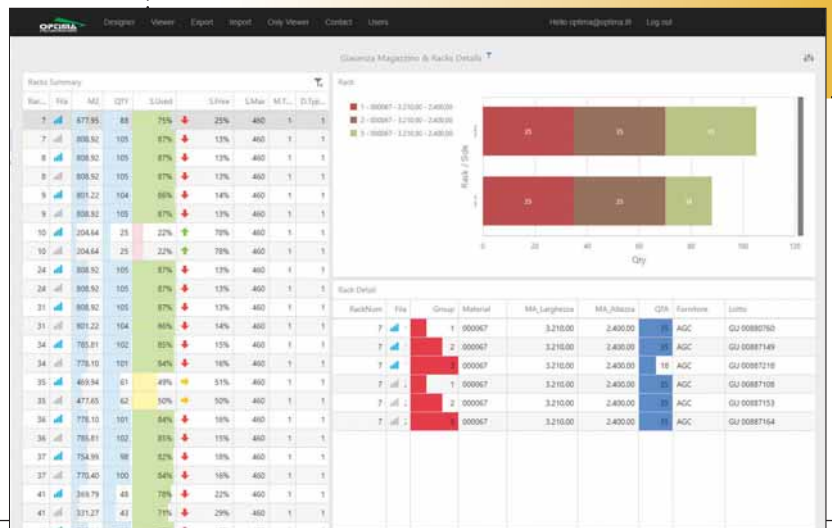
OPTIMA Designer Viewer Export Import Only Viewer Contact Users Hello optima@optima.it Log out

Giacenza Magazzino & Racks Details

Racks Summary

| Rac... | File | M2 | QTY | S.Used | | S.Free | S.Max | M.T... | D.Typ... |
|---|---|---|---|---|---|---|---|---|---|
| 7 | | 677.95 | 88 | 75% | | 25% | 460 | 1 | 1 |
| 7 | | 808.92 | 105 | 87% | | 13% | 460 | 1 | 1 |
| 8 | | 808.92 | 105 | 87% | | 13% | 460 | 1 | 1 |
| 8 | | 808.92 | 105 | 87% | | 13% | 460 | 1 | 1 |
| 9 | | 801.22 | 104 | 86% | | 14% | 460 | 1 | 1 |
| 9 | | 808.92 | 105 | 87% | | 13% | 460 | 1 | 1 |
| 10 | | 204.64 | 25 | 22% | | 78% | 460 | 1 | 1 |
| 10 | | 204.64 | 25 | 22% | | 78% | 460 | 1 | 1 |
| 24 | | 808.92 | 105 | 87% | | 13% | 460 | 1 | 1 |
| 24 | | 808.92 | 105 | 87% | | 13% | 460 | 1 | 1 |
| 31 | | 808.92 | 105 | 87% | | 13% | 460 | 1 | 1 |
| 31 | | 801.22 | 104 | 86% | | 14% | 460 | 1 | 1 |
| 34 | | 785.81 | 102 | 85% | | 15% | 460 | 1 | 1 |
| 34 | | 778.10 | 101 | 84% | | 16% | 460 | 1 | 1 |
| 35 | | 469.94 | 61 | 49% | | 51% | 460 | 1 | 1 |
| 35 | | 477.65 | 62 | 50% | | 50% | 460 | 1 | 1 |
| 36 | | 778.10 | 101 | 84% | | 16% | 460 | 1 | 1 |
| 36 | | 785.81 | 102 | 85% | | 15% | 460 | 1 | 1 |
| 37 | | 754.99 | 98 | 82% | | 18% | 460 | 1 | 1 |
| 37 | | 770.40 | 100 | 84% | | 16% | 460 | 1 | 1 |
| 41 | | 369.79 | 48 | 78% | | 22% | 460 | 1 | 1 |
| 41 | | 331.27 | 43 | 71% | | 29% | 460 | 1 | 1 |

Rack

1 - 000067 - 3,210.00 - 2,400.00
2 - 000067 - 3,210.00 - 2,400.00
3 - 000067 - 3,210.00 - 2,400.00

Rack / Side

35 35 35
35 35 18

0 20 40 60 80 100 120
Qty

Rack Detail

| RackNum | File | Group | Material | MA_Larghezza | MA_Altezza | QTA | Fornitore | Lotto |
|---|---|---|---|---|---|---|---|---|
| 7 | | 1 | 000067 | 3,210.00 | 2,400.00 | 35 | AGC | GU 00880760 |
| 7 | | 2 | 000067 | 3,210.00 | 2,400.00 | 35 | AGC | GU 00887149 |
| 7 | | 3 | 000067 | 3,210.00 | 2,400.00 | 18 | AGC | GU 00887218 |
| 7 | | 1 | 000067 | 3,210.00 | 2,400.00 | 35 | AGC | GU 00887108 |
| 7 | | 2 | 000067 | 3,210.00 | 2,400.00 | 35 | AGC | GU 00887153 |
| 7 | | 3 | 000067 | 3,210.00 | 2,400.00 | 35 | AGC | GU 00887164 |